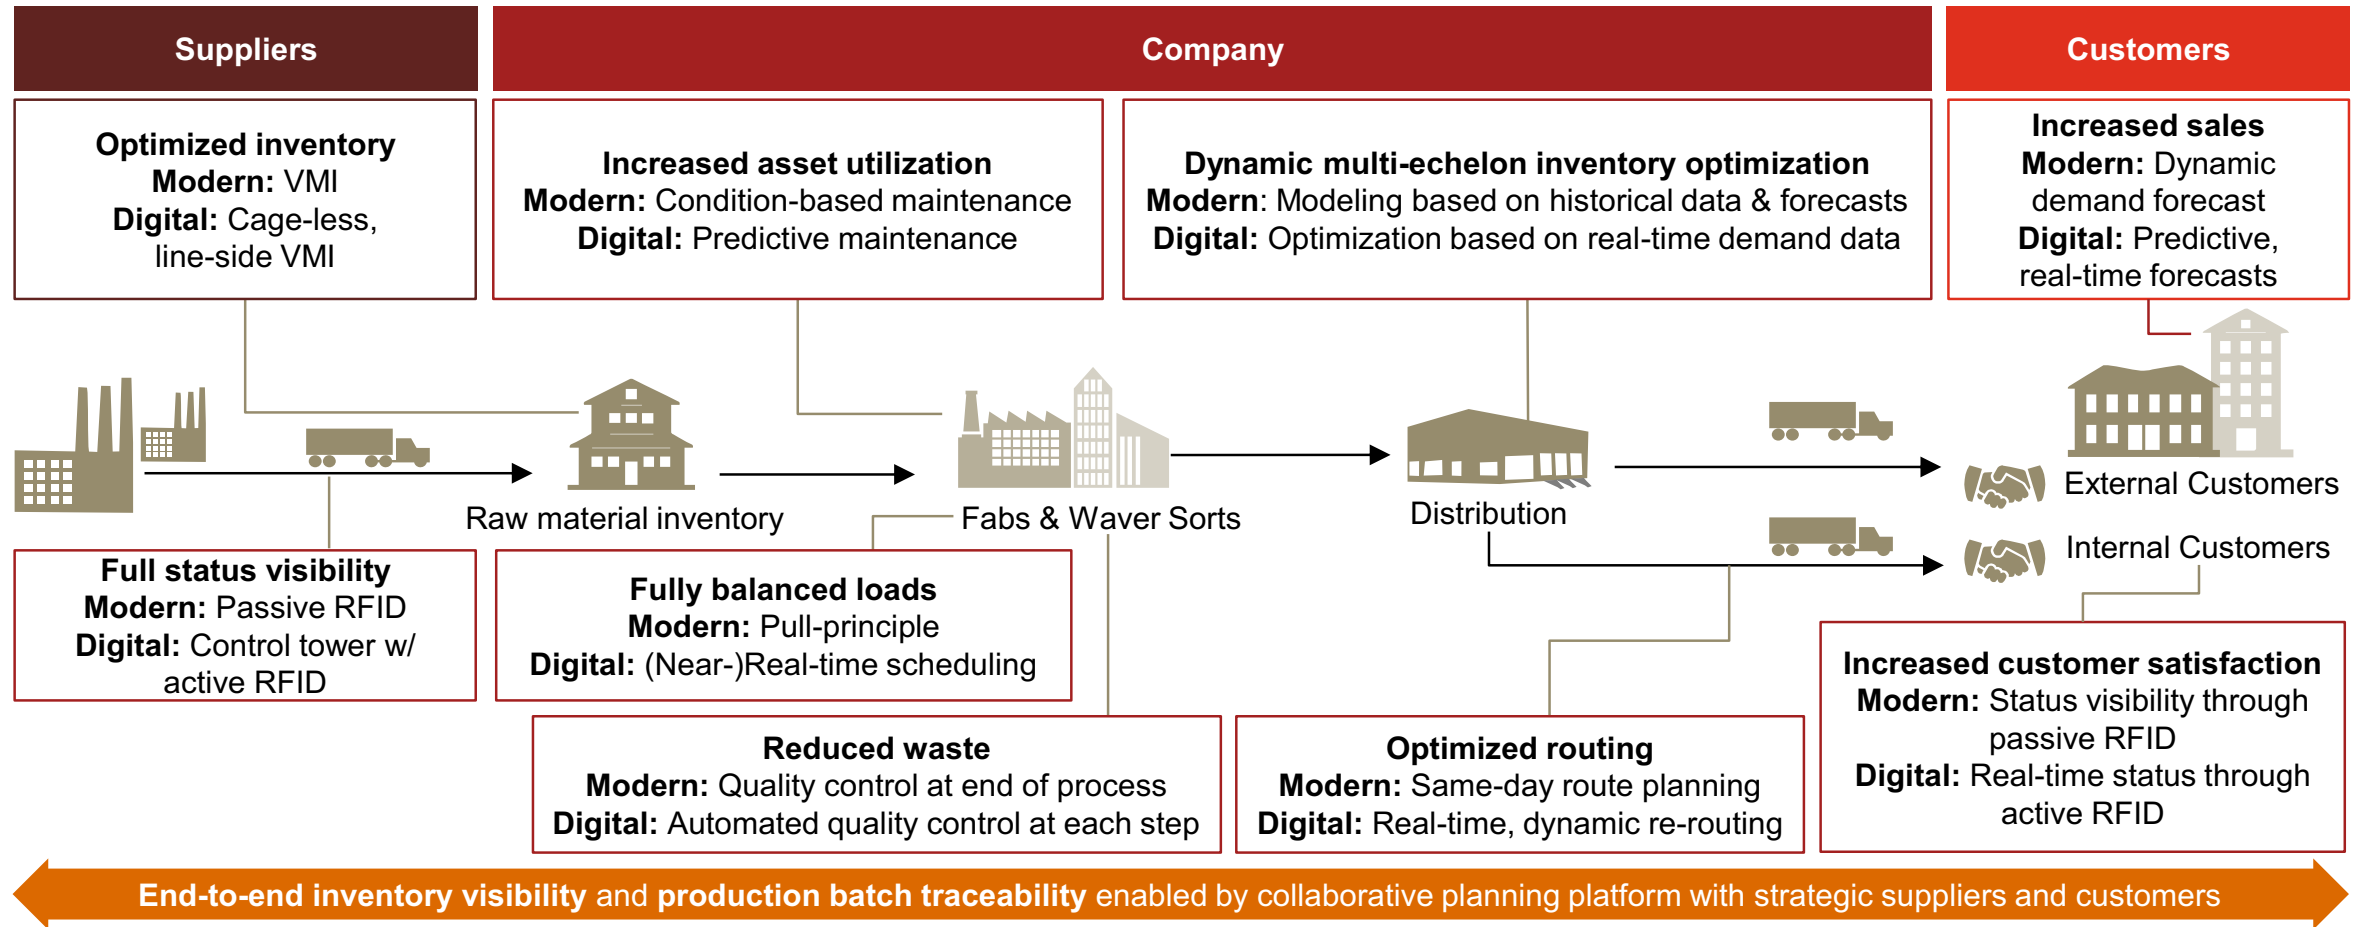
Suppliers

Company

Customers

Optimized inventory
Modern: VMI
Digital: Cage-less, line-side VMI

Increased asset utilization
Modern: Condition-based maintenance
Digital: Predictive maintenance

Dynamic multi-echelon inventory optimization
Modern: Modeling based on historical data & forecasts
Digital: Optimization based on real-time demand data

Increased sales
Modern: Dynamic demand forecast
Digital: Predictive, real-time forecasts

Raw material inventory

Fabs & Waver Sorts

Distribution

External Customers

Internal Customers

Full status visibility
Modern: Passive RFID
Digital: Control tower w/ active RFID

Fully balanced loads
Modern: Pull-principle
Digital: (Near-)Real-time scheduling

Reduced waste
Modern: Quality control at end of process
Digital: Automated quality control at each step

Optimized routing
Modern: Same-day route planning
Digital: Real-time, dynamic re-routing

Increased customer satisfaction
Modern: Status visibility through passive RFID
Digital: Real-time status through active RFID

End-to-end inventory visibility and production batch traceability enabled by collaborative planning platform with strategic suppliers and customers